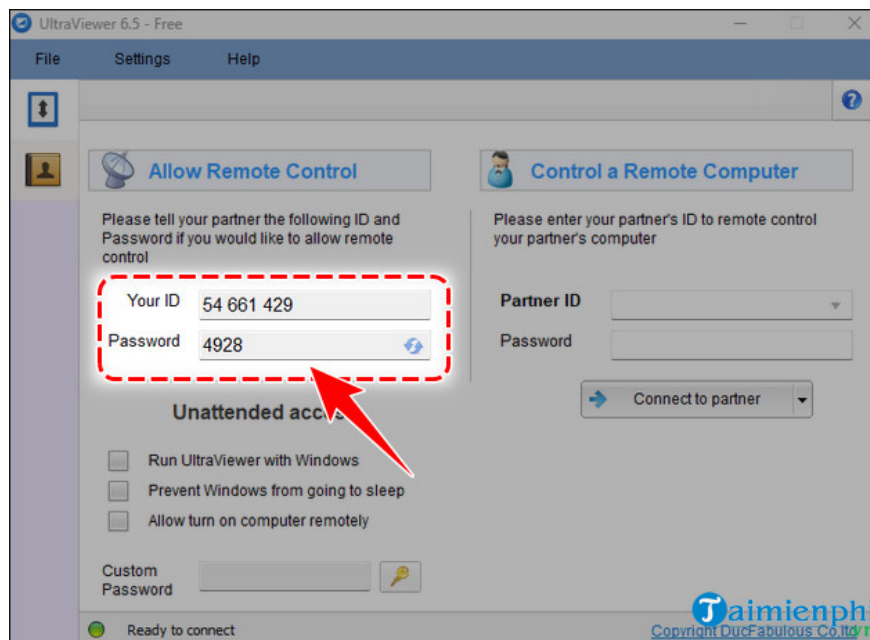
UltraViewer 6.5 - Free

File Settings Help

Allow Remote Control

Please tell your partner the following ID and Password if you would like to allow remote control

Your ID 54 661 429

Password 4928

Unattended acc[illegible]

Run UltraViewer with Windows

Prevent Windows from going to sleep

Allow turn on computer remotely

Custom Password

Control a Remote Computer

Please enter your partner's ID to remote control your partner's computer

Partner ID

Password

Connect to partner

Ready to connect

Copyright DucFabulous Co.,ltd

Taimienph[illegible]